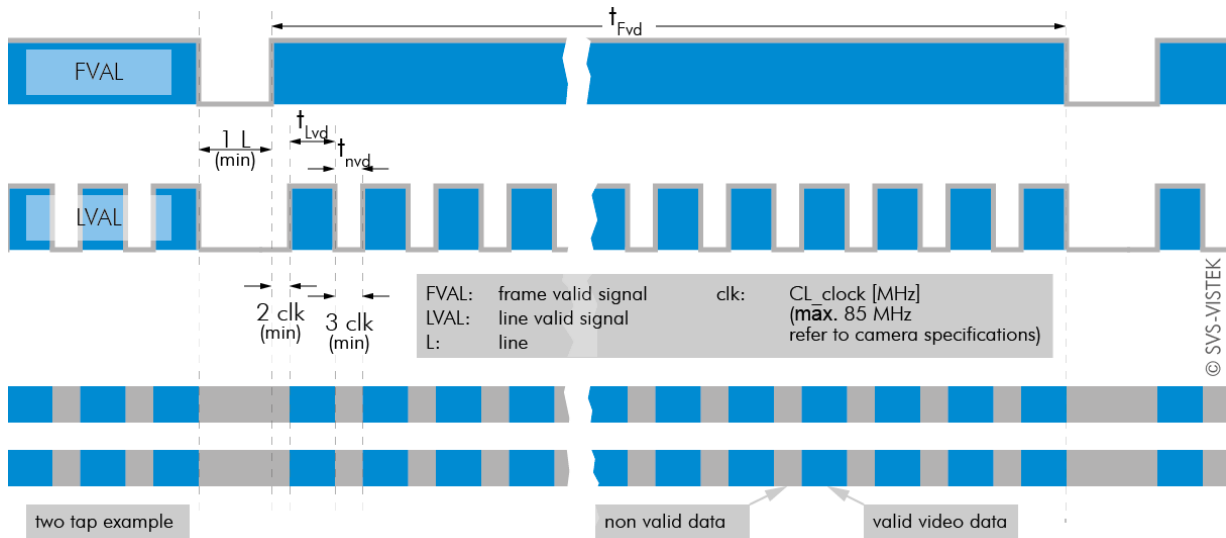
$t_{Fvd}$

FVAL

1 L
(min)

$t_{Lvd}$

$t_{nvd}$

LVAL

2 clk
(min)

3 clk
(min)

FVAL: frame valid signal
LVAL: line valid signal
L: line

clk: CL_clock [MHz]
(max. 85 MHz
refer to camera specifications)

© SVS-VISTEK

two tap example

non valid data

valid video data